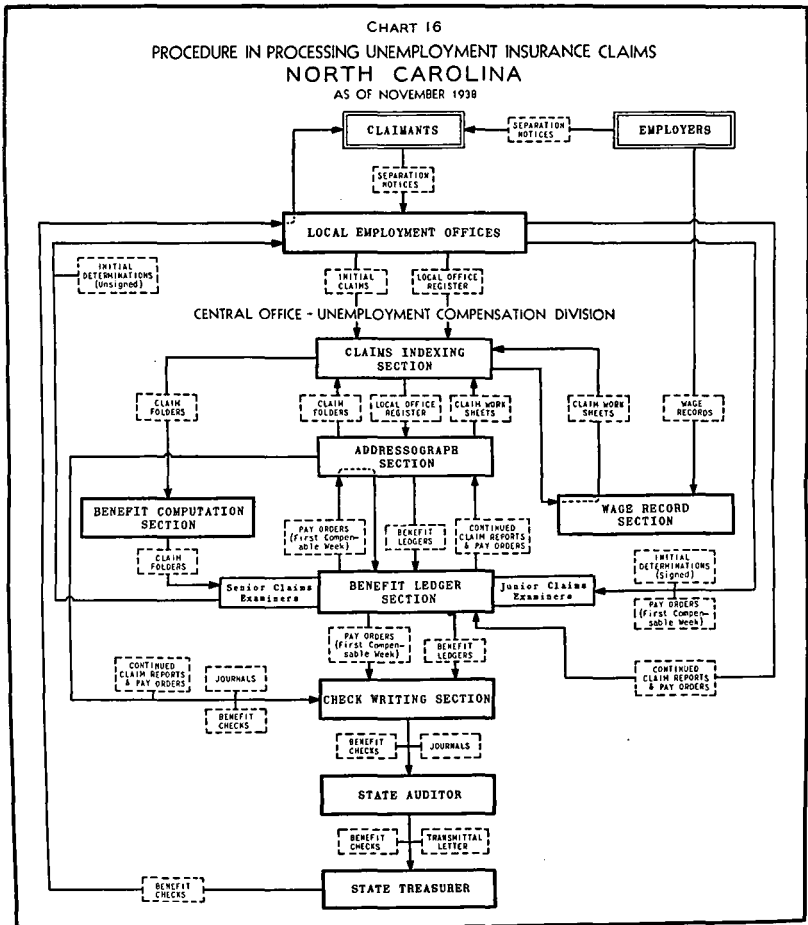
CHART 16

PROCEDURE IN PROCESSING UNEMPLOYMENT INSURANCE CLAIMS

NORTH CAROLINA

AS OF NOVEMBER 1938

CLAIMANTS

SEPARATION NOTICES

EMPLOYERS

SEPARATION NOTICES

LOCAL EMPLOYMENT OFFICES

INITIAL DETERMINATIONS (Unsigned)

INITIAL CLAIMS

LOCAL OFFICE REGISTER

CENTRAL OFFICE - UNEMPLOYMENT COMPENSATION DIVISION

CLAIMS INDEXING SECTION

CLAIM FOLDERS

CLAIM FOLDERS

LOCAL OFFICE REGISTER

CLAIM WORK SHEETS

CLAIM WORK SHEETS

WAGE RECORDS

ADDRESSOGRAPH SECTION

BENEFIT COMPUTATION SECTION

PAY ORDERS (First Compensable Week)

BENEFIT LEDGERS

CONTINUED CLAIM REPORTS & PAY ORDERS

WAGE RECORD SECTION

CLAIM FOLDERS

INITIAL DETERMINATIONS (Signed)

Senior Claims Examiners

BENEFIT LEDGER SECTION

Junior Claims Examiners

PAY ORDERS (First Compensable Week)

PAY ORDERS (First Compensable Week)

BENEFIT LEDGERS

CONTINUED CLAIM REPORTS & PAY ORDERS

JOURNALS

CONTINUED CLAIM REPORTS & PAY ORDERS

BENEFIT CHECKS

CHECK WRITING SECTION

BENEFIT CHECKS

JOURNALS

STATE AUDITOR

BENEFIT CHECKS

TRANSMITTAL LETTER

BENEFIT CHECKS

STATE TREASURER